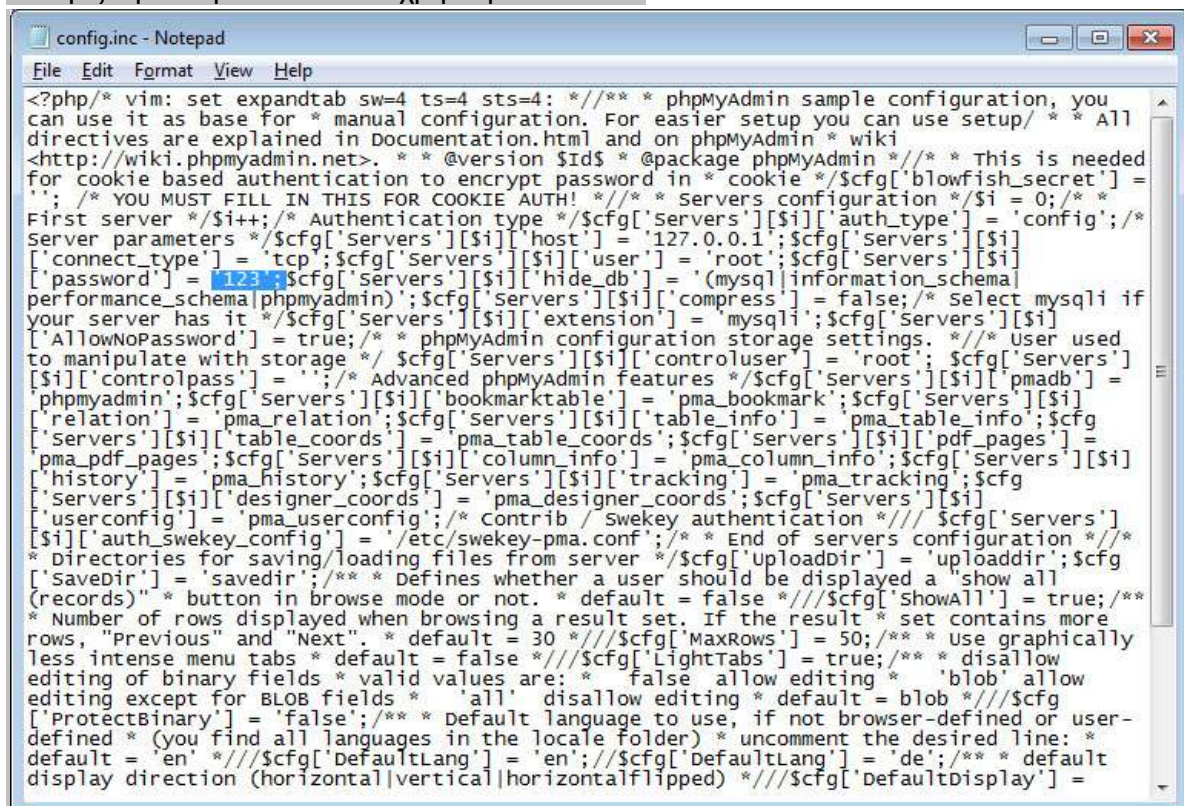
config.inc - Notepad

File Edit Format View Help

<?php/* vim: set expandtab sw=4 ts=4 sts=4: *//** * phpMyAdmin sample configuration, you can use it as base for * manual configuration. For easier setup you can use setup/ * * All directives are explained in Documentation.html and on phpMyAdmin * wiki <http://wiki.phpmyadmin.net>. * * @version $Id$ * @package phpMyAdmin *//* * This is needed for cookie based authentication to encrypt password in * cookie */$cfg['blowfish_secret'] = ''; /* YOU MUST FILL IN THIS FOR COOKIE AUTH! *//* * Servers configuration */$i = 0;/* * First server */$i++;/* Authentication type */$cfg['Servers'][$i]['auth_type'] = 'config';/* Server parameters */$cfg['Servers'][$i]['host'] = '127.0.0.1';$cfg['Servers'][$i]['connect_type'] = 'tcp';$cfg['Servers'][$i]['user'] = 'root';$cfg['Servers'][$i]['password'] = '123';$cfg['Servers'][$i]['hide_db'] = '(mysql|information_schema|performance_schema|phpmyadmin)';$cfg['Servers'][$i]['compress'] = false;/* Select mysqli if your server has it */$cfg['Servers'][$i]['extension'] = 'mysqli';$cfg['Servers'][$i]['AllowNoPassword'] = true;/* * phpMyAdmin configuration storage settings. *//* User used to manipulate with storage */ $cfg['Servers'][$i]['controluser'] = 'root'; $cfg['Servers'][$i]['controlpass'] = '';/* Advanced phpMyAdmin features */$cfg['Servers'][$i]['pmadb'] = 'phpmyadmin';$cfg['Servers'][$i]['bookmarktable'] = 'pma_bookmark';$cfg['Servers'][$i]['relation'] = 'pma_relation';$cfg['Servers'][$i]['table_info'] = 'pma_table_info';$cfg['Servers'][$i]['table_coords'] = 'pma_table_coords';$cfg['Servers'][$i]['pdf_pages'] = 'pma_pdf_pages';$cfg['Servers'][$i]['column_info'] = 'pma_column_info';$cfg['Servers'][$i]['history'] = 'pma_history';$cfg['Servers'][$i]['tracking'] = 'pma_tracking';$cfg['Servers'][$i]['designer_coords'] = 'pma_designer_coords';$cfg['Servers'][$i]['userconfig'] = 'pma_userconfig';/* Contrib / Swekey authentication *///  $cfg['Servers'][$i]['auth_swekey_config'] = '/etc/swekey-pma.conf';/* * End of servers configuration *//* * Directories for saving/loading files from server */$cfg['UploadDir'] = 'uploaddir';$cfg['SaveDir'] = 'savedir';/** * Defines whether a user should be displayed a "show all (records)" * button in browse mode or not. * default = false *///$cfg['ShowAll'] = true;/** * Number of rows displayed when browsing a result set. If the result * set contains more rows, "Previous" and "Next". * default = 30 *///$cfg['MaxRows'] = 50;/** * Use graphically less intense menu tabs * default = false *///$cfg['LightTabs'] = true;/** * disallow editing of binary fields * valid values are: *   false  allow editing *   'blob' allow editing except for BLOB fields *   'all'  disallow editing * default = blob *///$cfg['ProtectBinary'] = 'false';/** * Default language to use, if not browser-defined or user-defined * (you find all languages in the locale folder) * uncomment the desired line: * default = 'en' *///$cfg['DefaultLang'] = 'en';//$cfg['DefaultLang'] = 'de';/** * default display direction (horizontal|vertical|horizontalflipped) *///$cfg['DefaultDisplay'] =